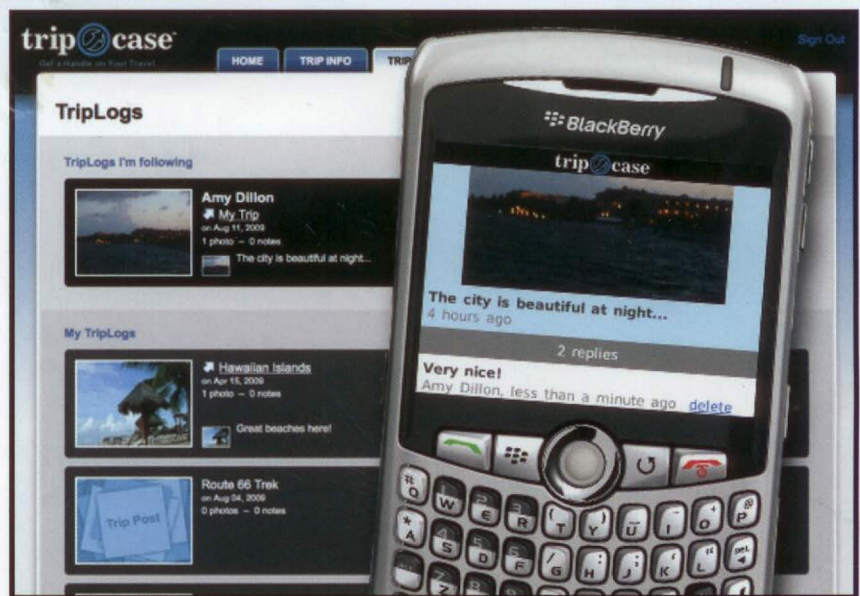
tripcase
Get a Handle on Your Travel

HOME
TRIP INFO
TRIP

Sign Out

TripLogs

TripLogs I'm following

Amy Dillon
My Trip
on Aug 11, 2009
1 photo – 0 notes
The city is beautiful at night...

My TripLogs

Hawaiian Islands
on Apr 15, 2009
1 photo – 0 notes
Great beaches here!

Route 66 Trek
on Aug 04, 2009
0 photos – 0 notes
Trip Post

BlackBerry

tripcase

The city is beautiful at night...
4 hours ago

2 replies

Very nice!
Amy Dillon, less than a minute ago delete

Q W E R T Y U I O P
A S D F G H J K L
DEL